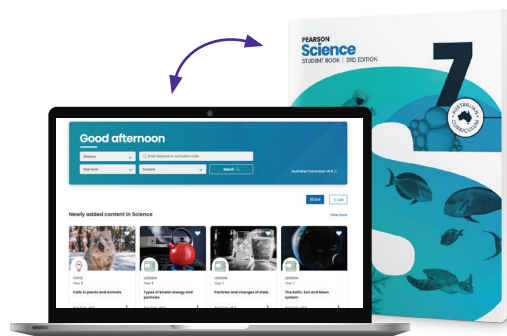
PEARSON
Science
STUDENT BOOK | 3RD EDITION
7
AUSTRALIAN CURRICULUM

Good afternoon
Science
Enter keyword or curriculum code
Year level
Content
Search
Australian Curriculum V9.0

Newly added content in Science
View more
Grid
List

TOPIC
Year 8
Cells in plants and animals

LESSON
Year 8
Types of kinetic energy and particles

LESSON
Year 7
Particles and changes of state

LESSON
Year 7
The Earth, Sun and Moon system